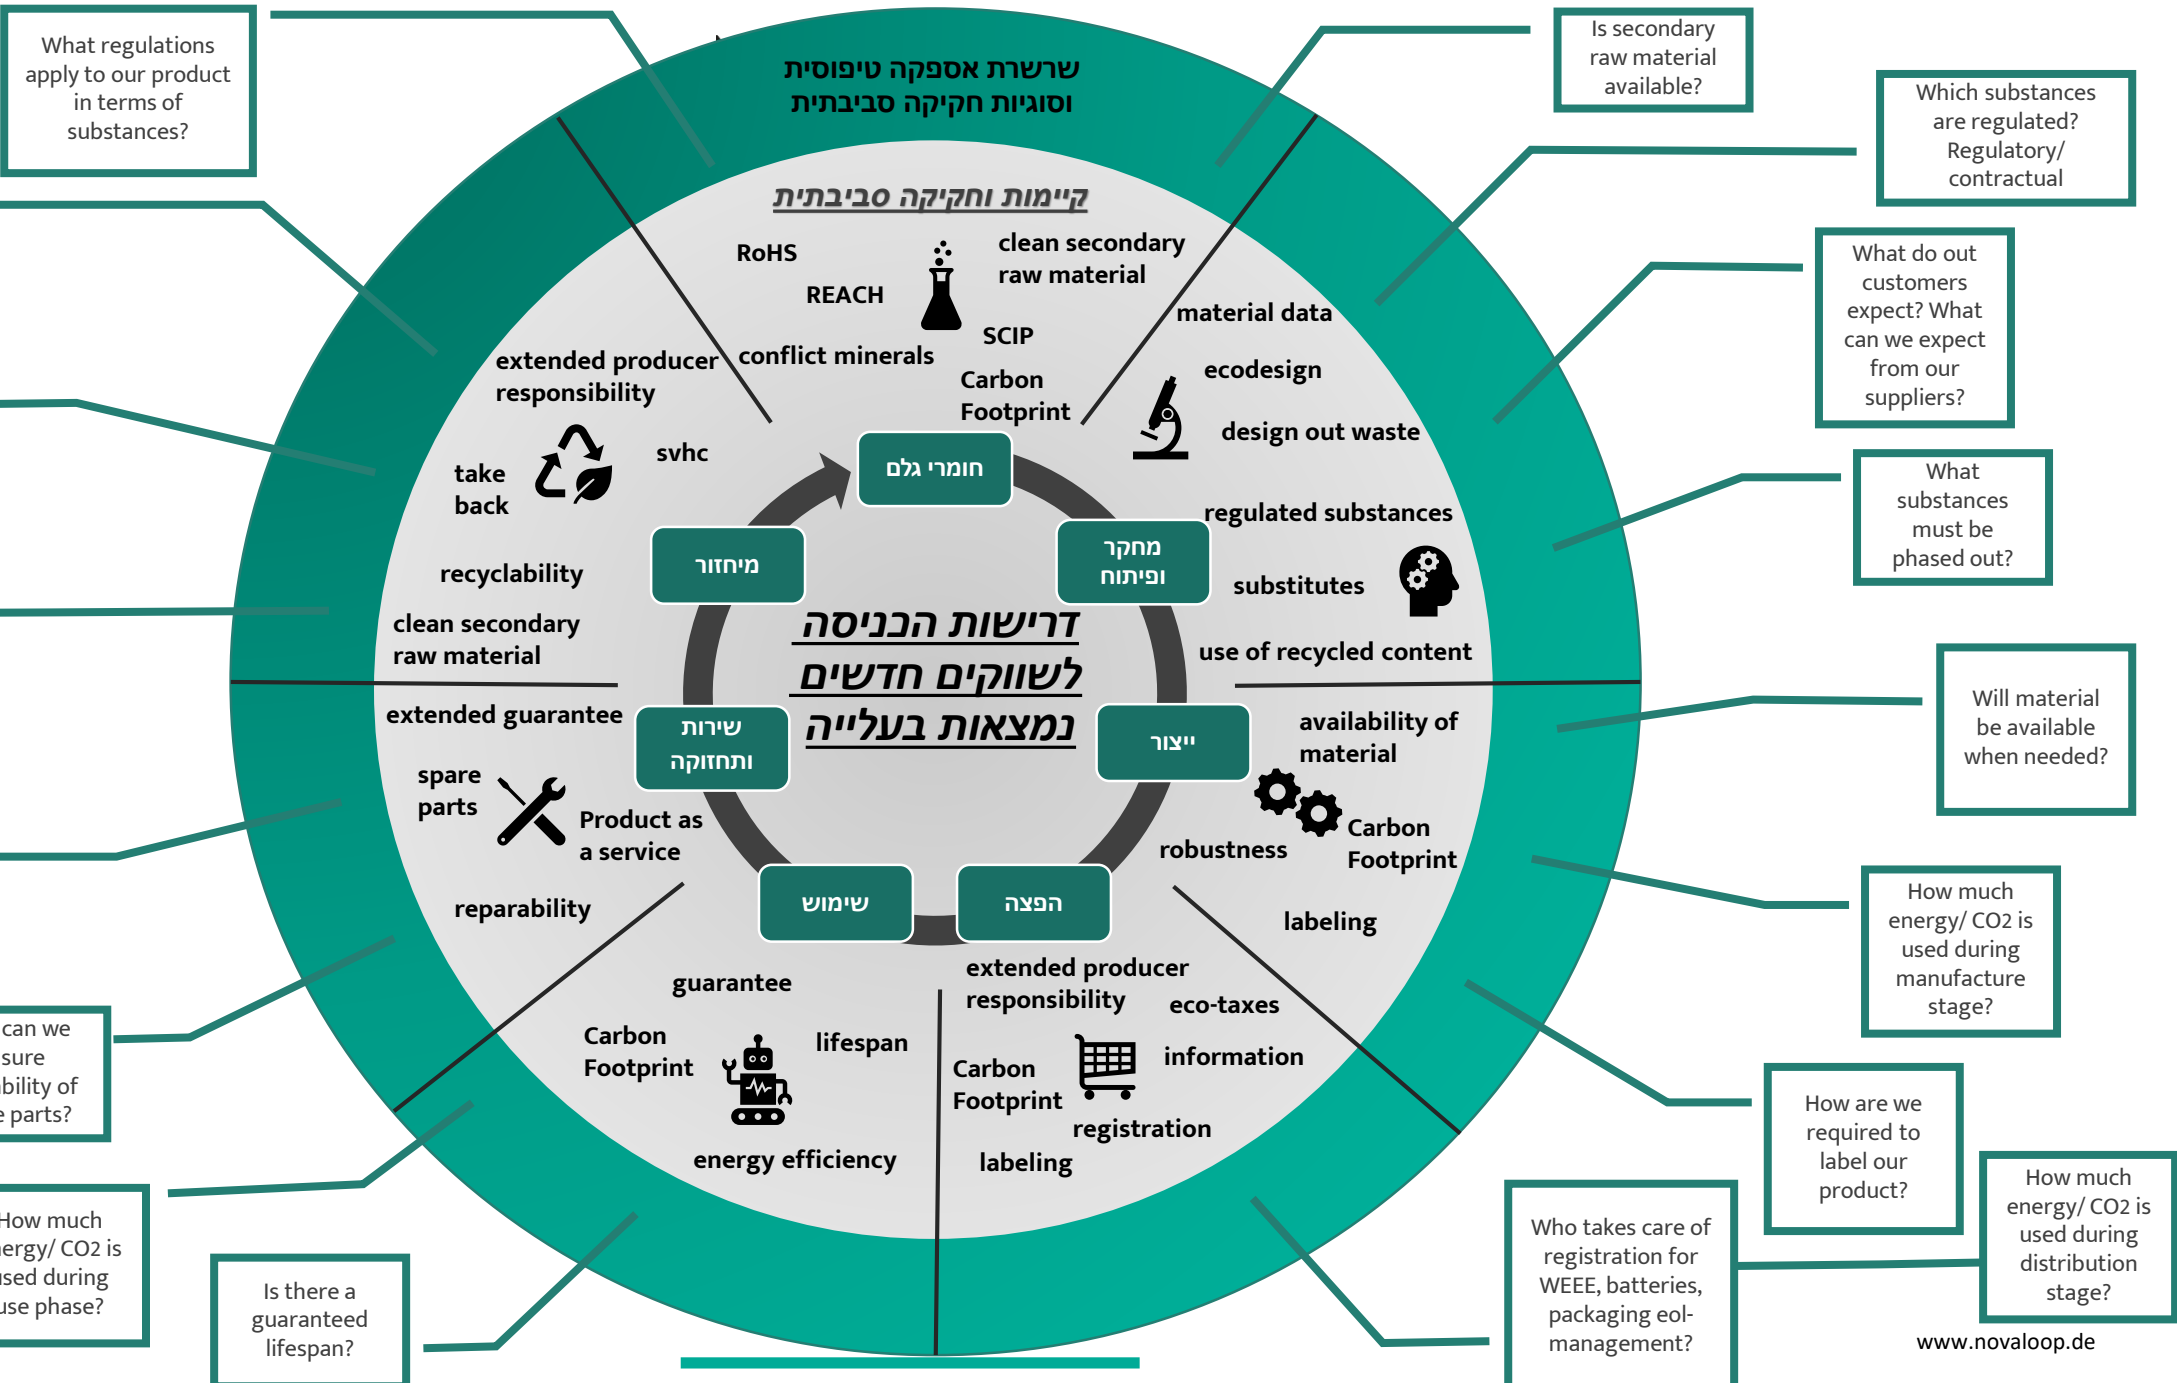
What regulations apply to our product in terms of substances?

שרשרת אספקה טיפוסית וסוגיות חקיקה סביבתית

Is secondary raw material available?

Which substances are regulated? Regulatory/ contractual

What do out customers expect? What can we expect from our suppliers?

What substances must be phased out?

Will material be available when needed?

How much energy/ CO2 is used during manufacture stage?

How are we required to label our product?

How much energy/ CO2 is used during distribution stage?

Who takes care of registration for WEEE, batteries, packaging eol-management?

Is there a guaranteed lifespan?

How much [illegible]ergy/ CO2 is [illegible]sed during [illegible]use phase?

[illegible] can we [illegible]sure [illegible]bility of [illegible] parts?

קיימות וחקיקה סביבתית

RoHS
REACH
clean secondary raw material
material data
SCIP
conflict minerals
Carbon Footprint
extended producer responsibility
ecodesign
design out waste
take back
svhc
regulated substances
substitutes
recyclability
clean secondary raw material
use of recycled content
extended guarantee
availability of material
spare parts
Product as a service
Carbon Footprint
robustness
reparability
labeling
guarantee
extended producer responsibility
eco-taxes
Carbon Footprint
lifespan
Carbon Footprint
information
registration
energy efficiency
labeling

חומרי גלם
מחקר ופיתוח
ייצור
הפצה
שימוש
שירות ותחזוקה
מיחזור

דרישות הכניסה לשווקים חדשים נמצאות בעלייה

www.novaloop.de